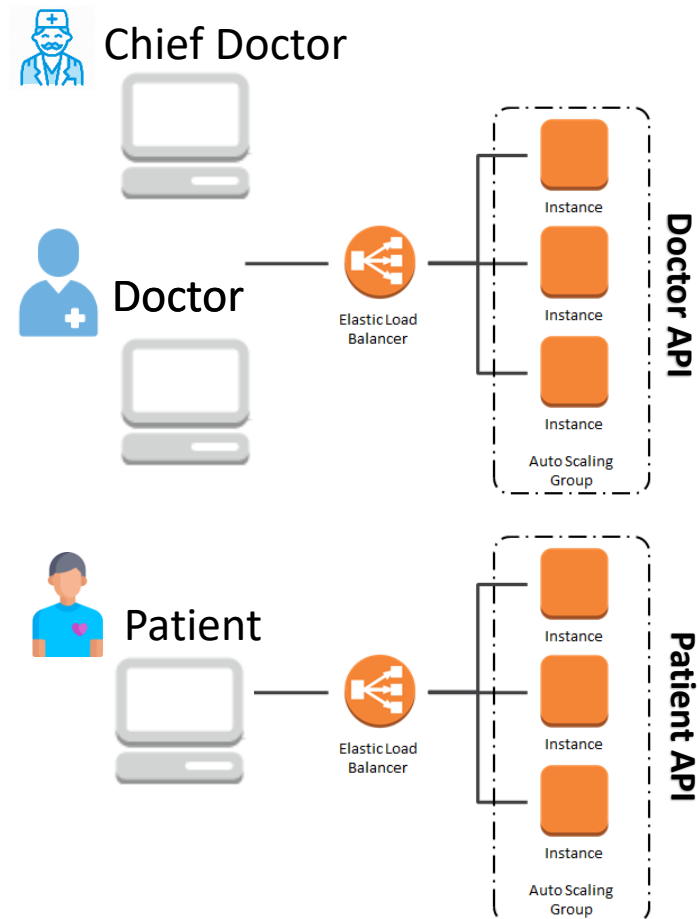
Chief Doctor

Doctor

Elastic Load Balancer

Instance

Instance

Instance

Auto Scaling Group

Doctor API

Patient

Elastic Load Balancer

Instance

Instance

Instance

Auto Scaling Group

Patient API